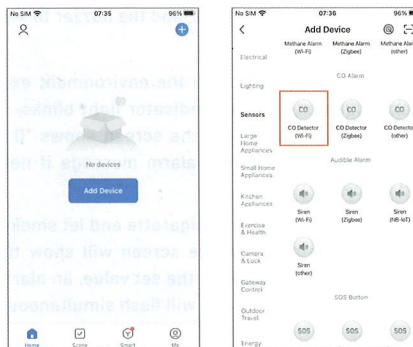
No SIM 07:35 96%

No devices

Add Device

Home Scene Smart Me

No SIM 07:36 96%

Add Device

Electrical

Methane Alarm (Wi-Fi)

Methane Alarm (Zigbee)

Methane Alarm (other)

Lighting

CO Alarm

Sensors

CO

CO Detector (Wi-Fi)

CO

CO Detector (Zigbee)

CO

CO Detector (other)

Large Home Appliances

Small Home Appliances

Audible Alarm

Kitchen Appliances

Siren (Wi-Fi)

Siren (Zigbee)

Siren (NB-IoT)

Exercise & Health

Camera & Lock

Siren (other)

Gateway Control

SOS Button

Outdoor Travel

SOS

SOS

SOS

Energy